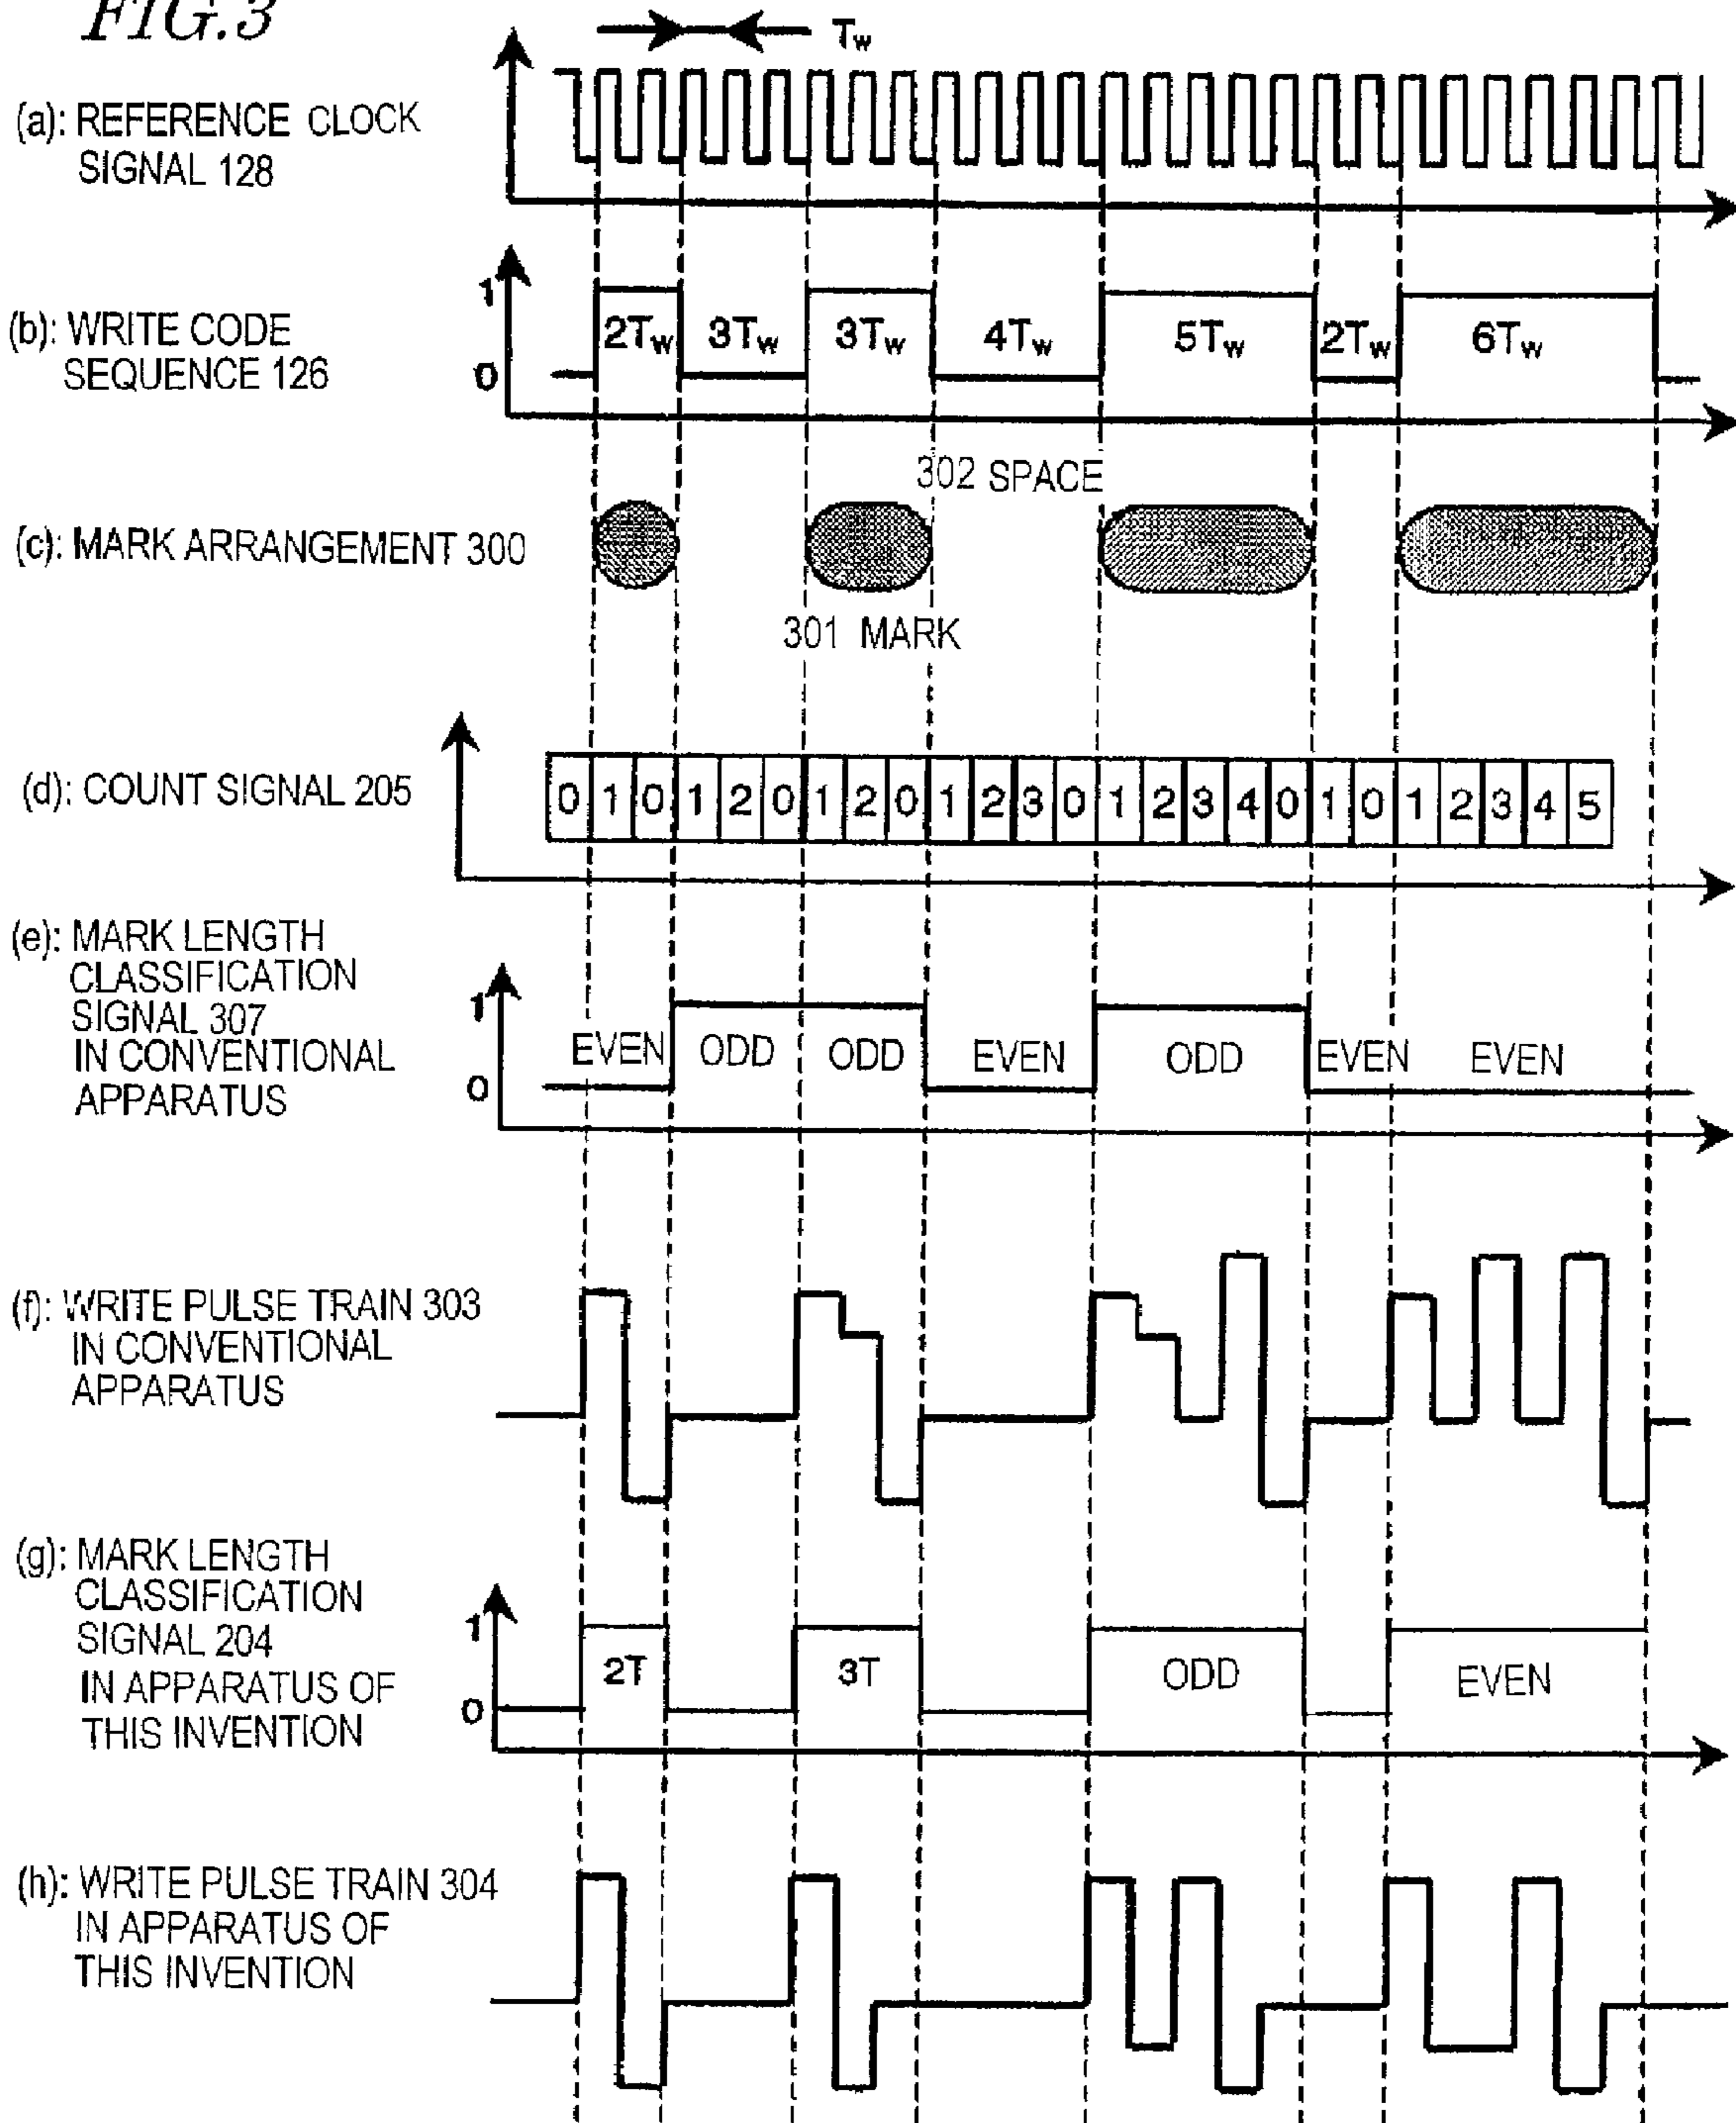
FIG.3

$T_w$

(a): REFERENCE CLOCK SIGNAL 128

(b): WRITE CODE SEQUENCE 126

1
0
$2T_w$ $3T_w$ $3T_w$ $4T_w$ $5T_w$ $2T_w$ $6T_w$

302 SPACE

(c): MARK ARRANGEMENT 300

301 MARK

(d): COUNT SIGNAL 205

| 0 | 1 | 0 | 1 | 2 | 0 | 1 | 2 | 0 | 1 | 2 | 3 | 0 | 1 | 2 | 3 | 4 | 0 | 1 | 0 | 1 | 2 | 3 | 4 | 5 |
|---|---|---|---|---|---|---|---|---|---|---|---|---|---|---|---|---|---|---|---|---|---|---|---|---|

(e): MARK LENGTH CLASSIFICATION SIGNAL 307 IN CONVENTIONAL APPARATUS

1
0
EVEN ODD ODD EVEN ODD EVEN EVEN

(f): WRITE PULSE TRAIN 303 IN CONVENTIONAL APPARATUS

(g): MARK LENGTH CLASSIFICATION SIGNAL 204 IN APPARATUS OF THIS INVENTION

1
0
2T 3T ODD EVEN

(h): WRITE PULSE TRAIN 304 IN APPARATUS OF THIS INVENTION